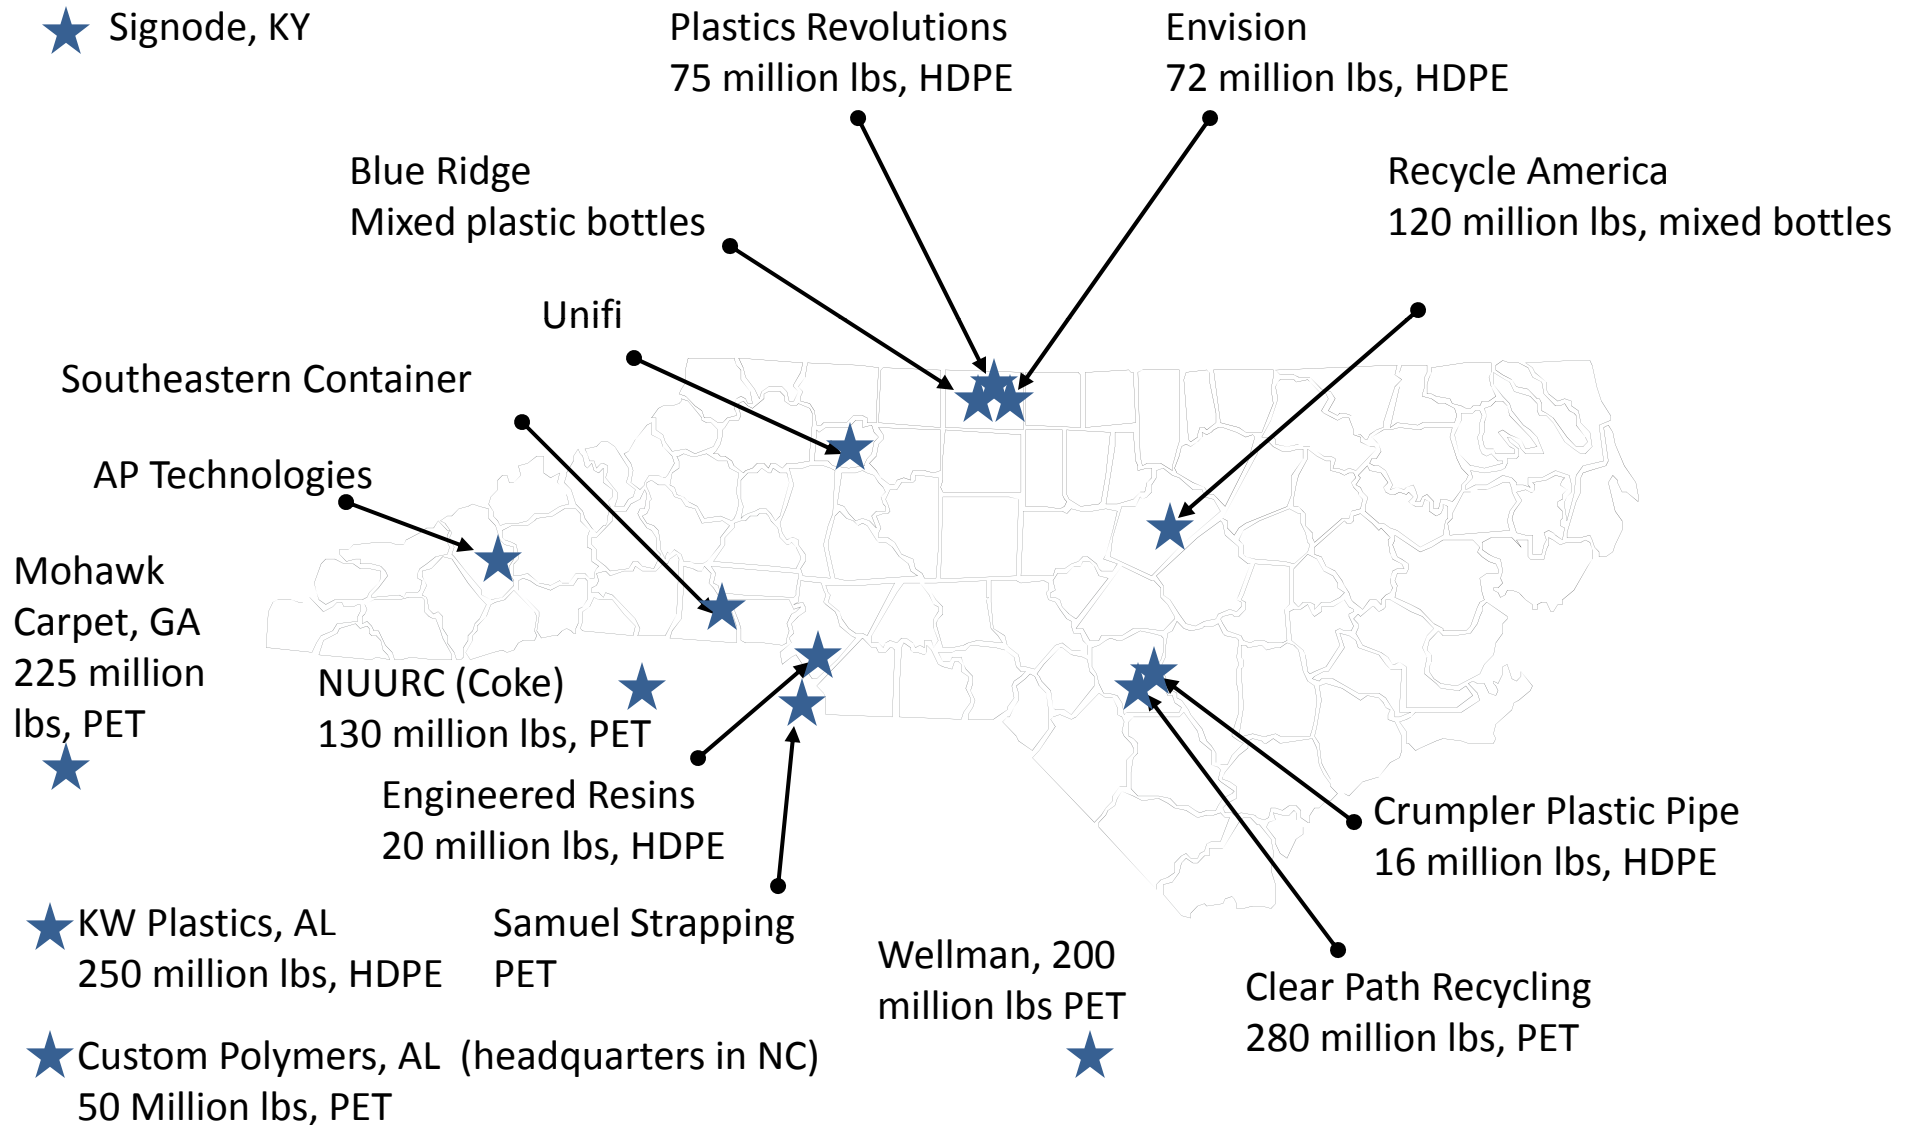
Signode, KY

Plastics Revolutions
75 million lbs, HDPE

Envision
72 million lbs, HDPE

Blue Ridge
Mixed plastic bottles

Recycle America
120 million lbs, mixed bottles

Unifi

Southeastern Container

AP Technologies

Mohawk Carpet, GA
225 million lbs, PET

NUURC (Coke)
130 million lbs, PET

Engineered Resins
20 million lbs, HDPE

Crumpler Plastic Pipe
16 million lbs, HDPE

KW Plastics, AL
250 million lbs, HDPE

Samuel Strapping
PET

Wellman, 200 million lbs PET

Clear Path Recycling
280 million lbs, PET

Custom Polymers, AL (headquarters in NC)
50 Million lbs, PET